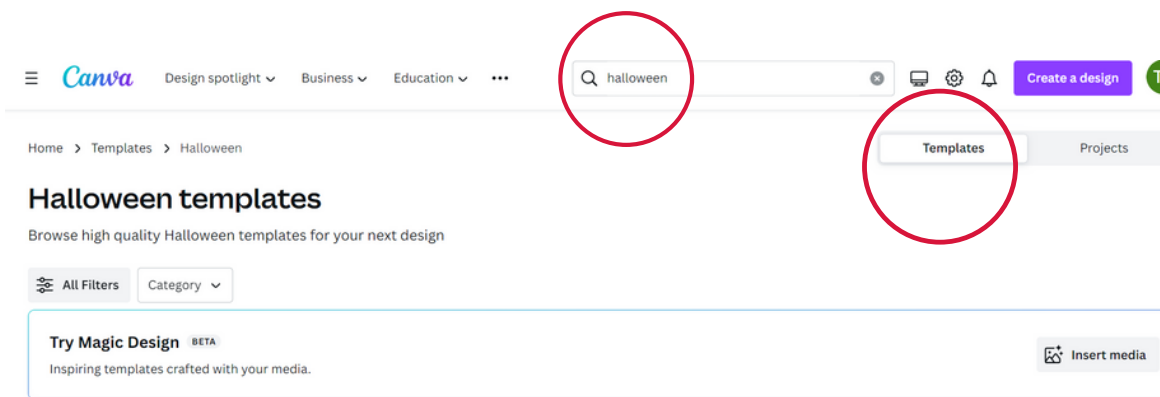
Canva Design spotlight Business Education ••• halloween Create a design T

Home > Templates > Halloween

Templates Projects

Halloween templates

Browse high quality Halloween templates for your next design

All Filters Category

Try Magic Design BETA

Inspiring templates crafted with your media.

Insert media